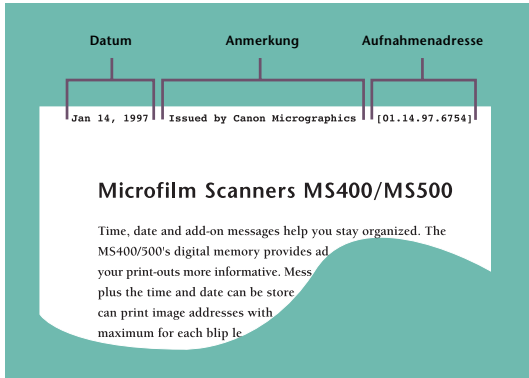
Datum

Anmerkung

Aufnahmenadresse

Jan 14, 1997

Issued by Canon Micrographics

[01.14.97.6754]

Microfilm Scanners MS400/MS500

Time, date and add-on messages help you stay organized. The MS400/500's digital memory provides ad your print-outs more informative. Mess plus the time and date can be store can print image addresses with maximum for each blip le